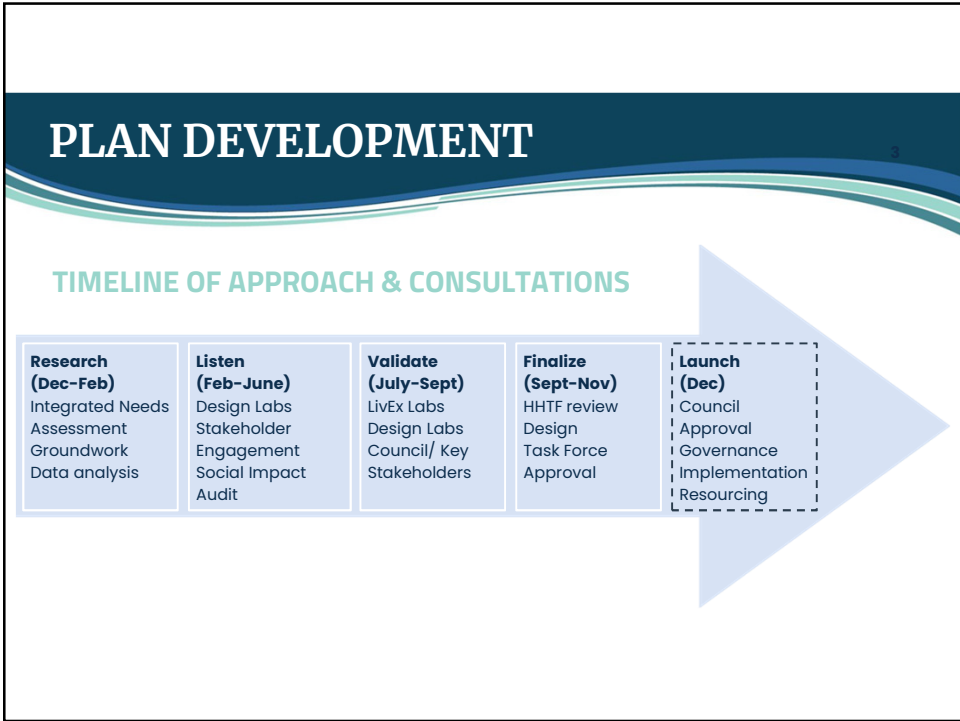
PLAN DEVELOPMENT

3

TIMELINE OF APPROACH & CONSULTATIONS

Research (Dec-Feb)
Integrated Needs Assessment
Groundwork
Data analysis

Listen (Feb-June)
Design Labs
Stakeholder Engagement
Social Impact Audit

Validate (July-Sept)
LivEx Labs
Design Labs
Council/ Key Stakeholders

Finalize (Sept-Nov)
HHTF review
Design
Task Force Approval

Launch (Dec)
Council Approval
Governance
Implementation
Resourcing